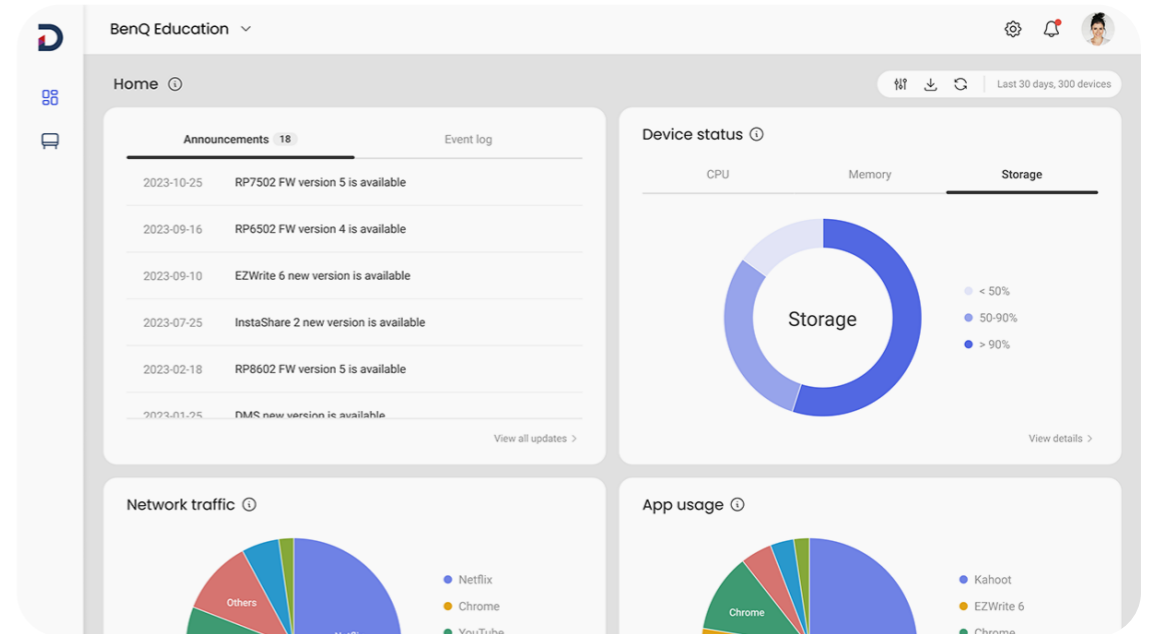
BenQ Education

Home

Last 30 days, 300 devices

Announcements 18

Event log

2023-10-25 RP7502 FW version 5 is available

2023-09-16 RP6502 FW version 4 is available

2023-09-10 EZWrite 6 new version is available

2023-07-25 InstaShare 2 new version is available

2023-02-18 RP8602 FW version 5 is available

2023-01-25 DMS new version is available

View all updates

Device status

CPU

Memory

Storage

Storage

< 50%

50-90%

> 90%

View details

Network traffic

Others

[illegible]

Netflix

Chrome

YouTube

App usage

Chrome

Kahoot

EZWrite 6

Chrome